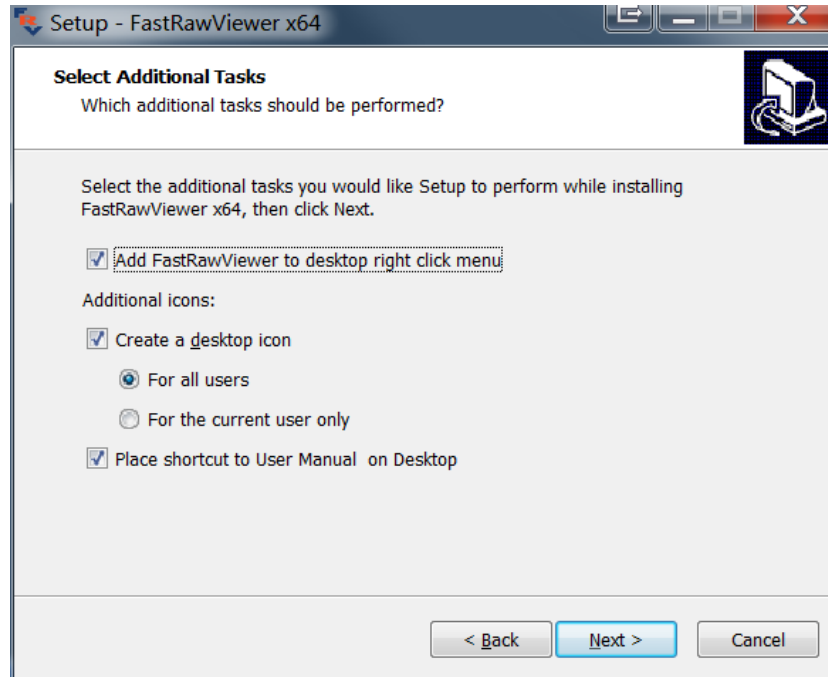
Setup - FastRawViewer x64

Select Additional Tasks
Which additional tasks should be performed?

Select the additional tasks you would like Setup to perform while installing FastRawViewer x64, then click Next.

Add FastRawViewer to desktop right click menu

Additional icons:

Create a desktop icon

For all users

For the current user only

Place shortcut to User Manual on Desktop

< Back
Next >
Cancel